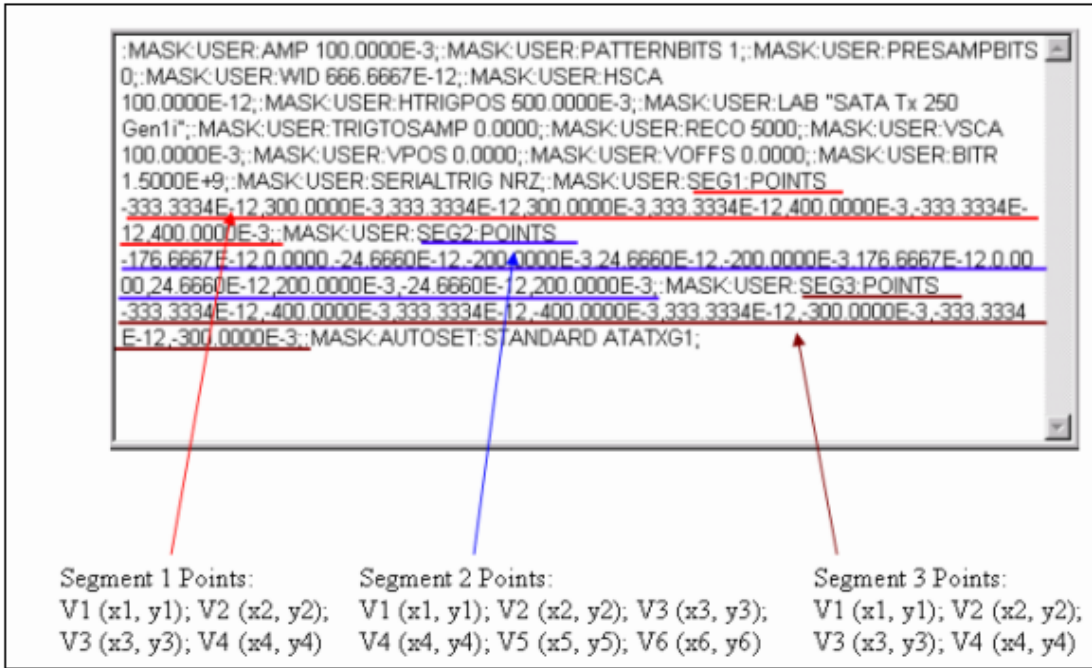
:MASK:USER:AMP 100.0000E-3;:MASK:USER:PATTERNBITS 1;:MASK:USER:PRESAMPBITS 0;:MASK:USER:WID 666.6667E-12;:MASK:USER:HSCA 100.0000E-12;:MASK:USER:HTRIGPOS 500.0000E-3;:MASK:USER:LAB "SATA Tx 250 Gen1i";:MASK:USER:TRIGTOSAMP 0.0000;:MASK:USER:RECO 5000;:MASK:USER:VSCA 100.0000E-3;:MASK:USER:VPOS 0.0000;:MASK:USER:VOFFS 0.0000;:MASK:USER:BITR 1.5000E+9;:MASK:USER:SERIALTRIG NRZ;:MASK:USER:SEG1:POINTS -333.3334E-12,300.0000E-3,333.3334E-12,300.0000E-3,333.3334E-12,400.0000E-3,-333.3334E-12,400.0000E-3;:MASK:USER:SEG2:POINTS -176.6667E-12,0.0000,-24.6660E-12,-200.0000E-3,24.6660E-12,-200.0000E-3,176.6667E-12,0.0000,24.6660E-12,200.0000E-3,-24.6660E-12,200.0000E-3;:MASK:USER:SEG3:POINTS -333.3334E-12,-400.0000E-3,333.3334E-12,-400.0000E-3,333.3334E-12,-300.0000E-3,-333.3334E-12,-300.0000E-3;:MASK:AUTOSET:STANDARD ATATXG1;

Segment 1 Points:
V1 (x1, y1); V2 (x2, y2);
V3 (x3, y3); V4 (x4, y4)

Segment 2 Points:
V1 (x1, y1); V2 (x2, y2); V3 (x3, y3);
V4 (x4, y4); V5 (x5, y5); V6 (x6, y6)

Segment 3 Points:
V1 (x1, y1); V2 (x2, y2);
V3 (x3, y3); V4 (x4, y4)